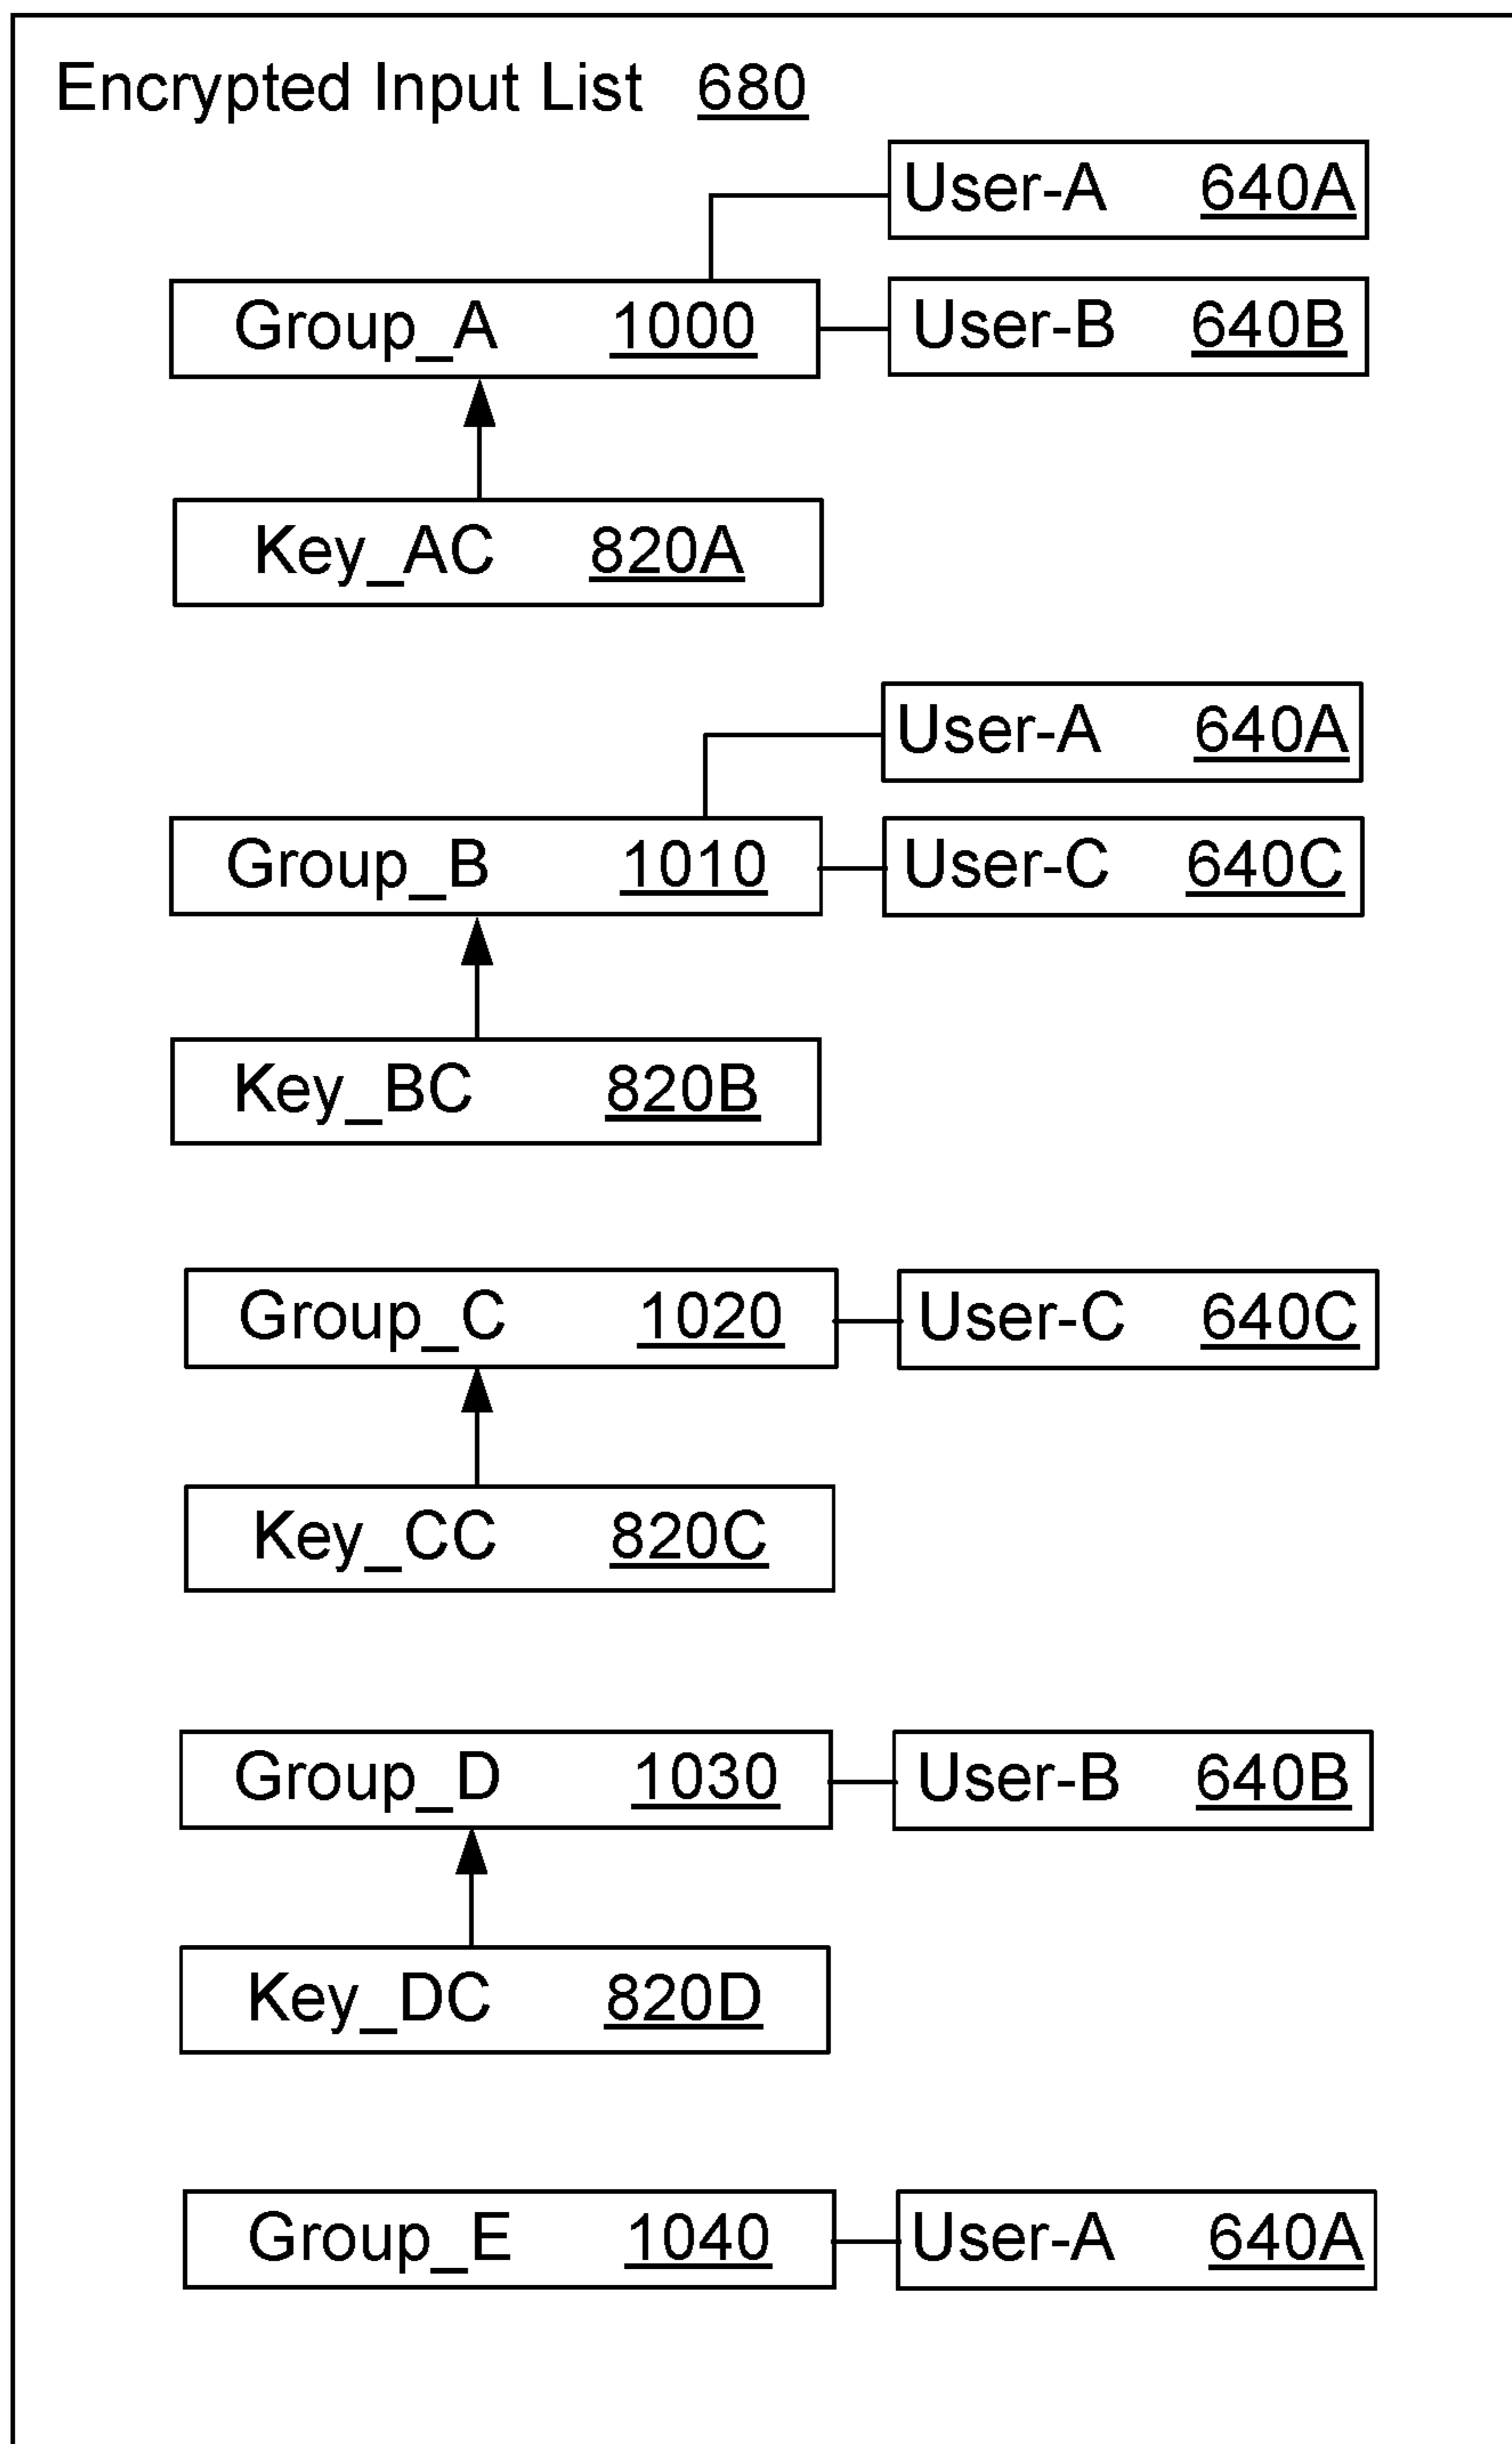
Encrypted Input List 680

User-A 640A

Group_A 1000

User-B 640B

Key_AC 820A

User-A 640A

Group_B 1010

User-C 640C

Key_BC 820B

Group_C 1020

User-C 640C

Key_CC 820C

Group_D 1030

User-B 640B

Key_DC 820D

Group_E 1040

User-A 640A